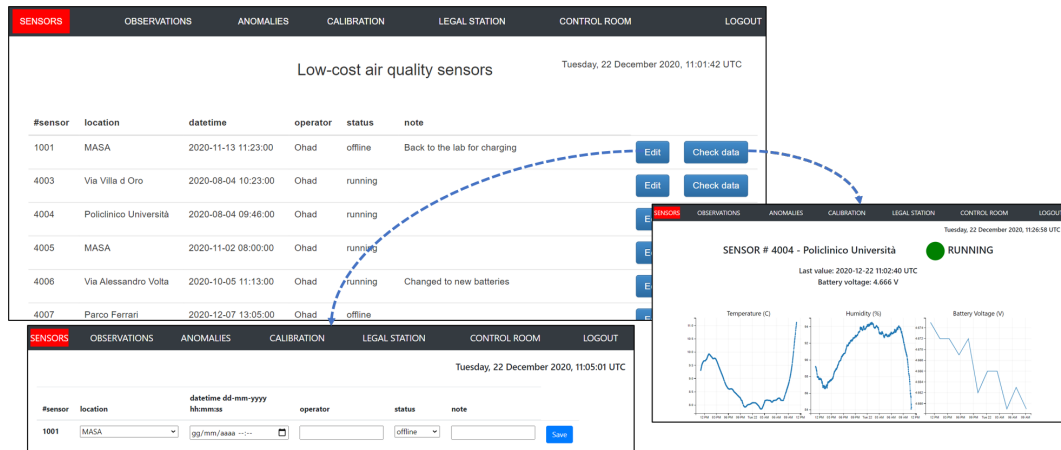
SENSORS OBSERVATIONS ANOMALIES CALIBRATION LEGAL STATION CONTROL ROOM LOGOUT

Low-cost air quality sensors

Tuesday, 22 December 2020, 11:01:42 UTC

| #sensor | location | datetime | operator | status | note | | |
|---|---|---|---|---|---|---|---|
| 1001 | MASA | 2020-11-13 11:23:00 | Ohad | offline | Back to the lab for charging | Edit | Check data |
| 4003 | Via Villa d Oro | 2020-08-04 10:23:00 | Ohad | running | | Edit | Check data |
| 4004 | Policlinico Università | 2020-08-04 09:46:00 | Ohad | running | | E | |
| 4005 | MASA | 2020-11-02 08:00:00 | Ohad | running | | E | |
| 4006 | Via Alessandro Volta | 2020-10-05 11:13:00 | Ohad | running | Changed to new batteries | E | |
| 4007 | Parco Ferrari | 2020-12-07 13:05:00 | Ohad | offline | | E | |

SENSORS OBSERVATIONS ANOMALIES CALIBRATION LEGAL STATION CONTROL ROOM LOGOUT

Tuesday, 22 December 2020, 11:26:58 UTC

SENSOR # 4004 - Policlinico Università RUNNING

Last value: 2020-12-22 11:02:40 UTC
Battery voltage: 4.666 V

Temperature (C) Humidity (%) Battery Voltage (V)

SENSORS OBSERVATIONS ANOMALIES CALIBRATION LEGAL STATION CONTROL ROOM LOGOUT

Tuesday, 22 December 2020, 11:05:01 UTC

| #sensor | location | datetime dd-mm-yyyy hh:mm:ss | operator | status | note | |
|---|---|---|---|---|---|---|
| 1001 | MASA | gg/mm/aaaa --:-- | | offline | | Save |